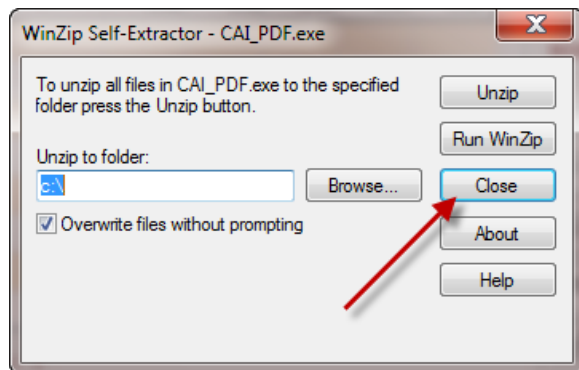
WinZip Self-Extractor - CAI_PDF.exe

To unzip all files in CAI_PDF.exe to the specified folder press the Unzip button.

Unzip to folder:

c:\

Browse...

Overwrite files without prompting

Unzip

Run WinZip

Close

About

Help